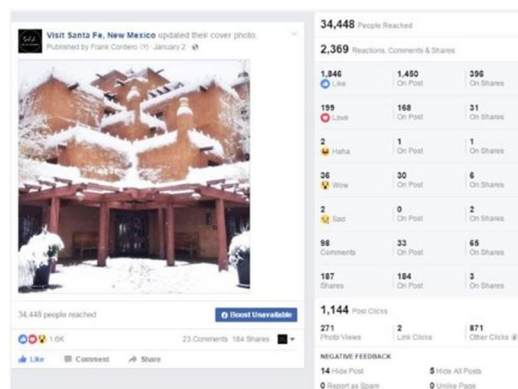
Visit Santa Fe, New Mexico updated their cover photo.
Published by Frank Cordero [?] · January 2 ·

34,448 people reached

Boost Unavailable

1.6K

23 Comments 184 Shares

Like Comment Share

34,448 People Reached

2,369 Reactions, Comments & Shares

| | | |
|---|---|---|
| 1,846 Like | 1,450 On Post | 396 On Shares |
| 199 Love | 168 On Post | 31 On Shares |
| 2 Haha | 1 On Post | 1 On Shares |
| 36 Wow | 30 On Post | 6 On Shares |
| 2 Sad | 0 On Post | 2 On Shares |
| 98 Comments | 33 On Post | 65 On Shares |
| 187 Shares | 184 On Post | 3 On Shares |

1,144 Post Clicks

| | | |
|---|---|---|
| 271 Photo Views | 2 Link Clicks | 871 Other Clicks |

NEGATIVE FEEDBACK

14 Hide Post
5 Hide All Posts
0 Report as Spam
0 Unlike Page